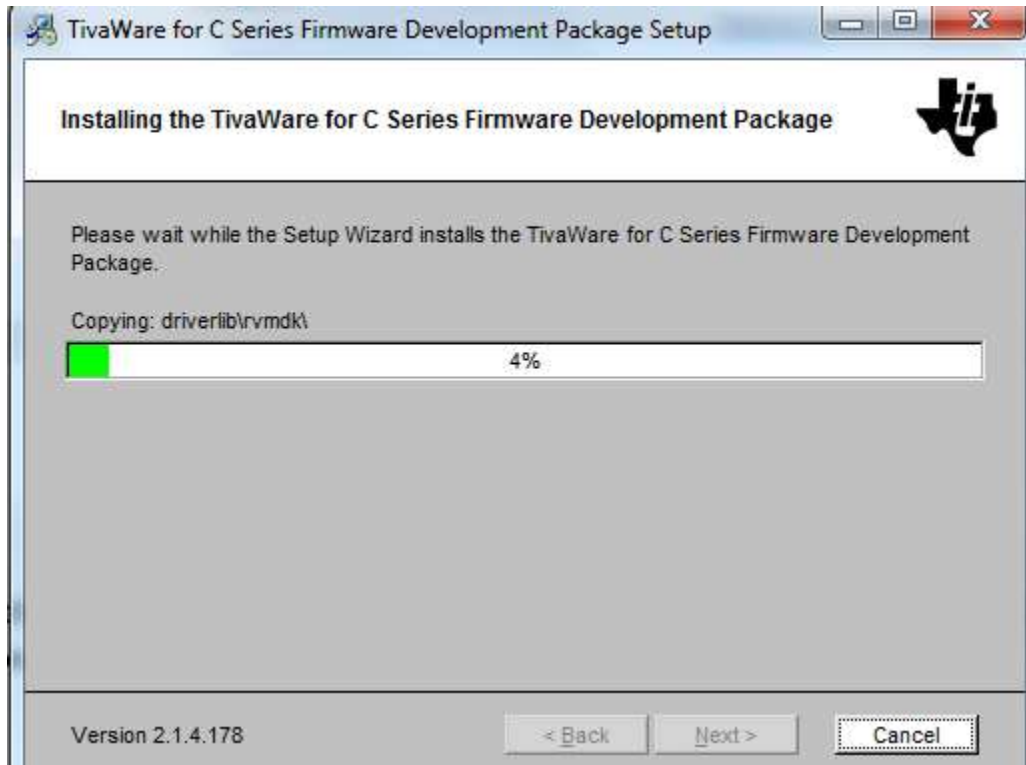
TivaWare for C Series Firmware Development Package Setup

Installing the TivaWare for C Series Firmware Development Package

Please wait while the Setup Wizard installs the TivaWare for C Series Firmware Development Package.

Copying: driverlib\rvmdk\

4%

Version 2.1.4.178

< Back

Next >

Cancel